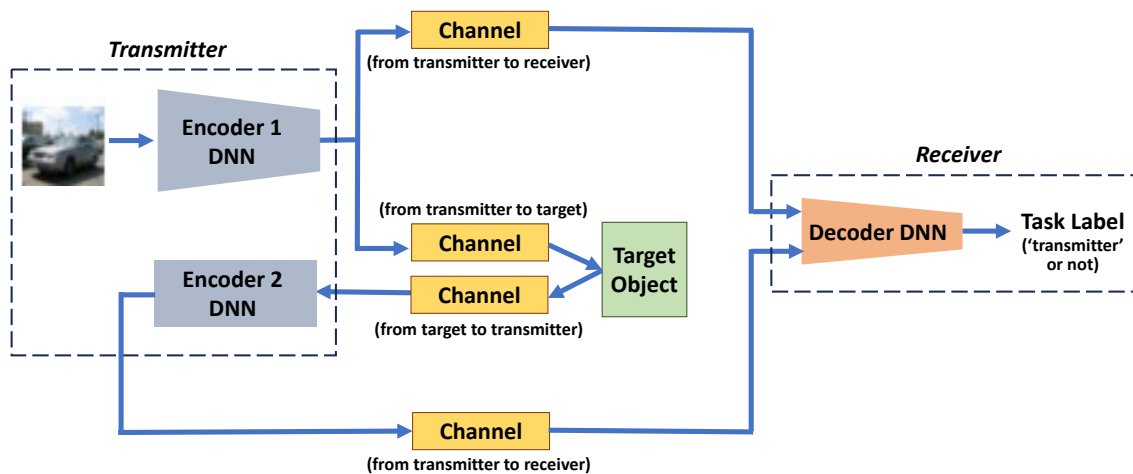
Transmitter

Channel
(from transmitter to receiver)

Encoder 1 DNN

(from transmitter to target)
Channel

Target Object

Encoder 2 DNN

Channel
(from target to transmitter)

Receiver

Decoder DNN

Task Label ('transmitter' or not)

Channel
(from transmitter to receiver)